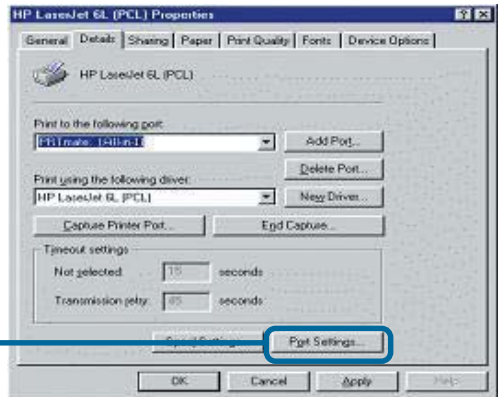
HP LaserJet 6L (PCL) Properties

? X

General | Details | Sharing | Paper | Print Quality | Fonts | Device Options

HP LaserJet 6L (PCL)

Print to the following port:

PRTmate: 1940-1

Add Port...

Delete Port...

Print using the following driver:

HP LaserJet 6L (PCL)

New Driver...

Capture Printer Port...

End Capture...

Timeout settings

Not selected: 15 seconds

Transmission retry: 45 seconds

Spool Settings...

Port Settings...

OK

Cancel

Apply

Help